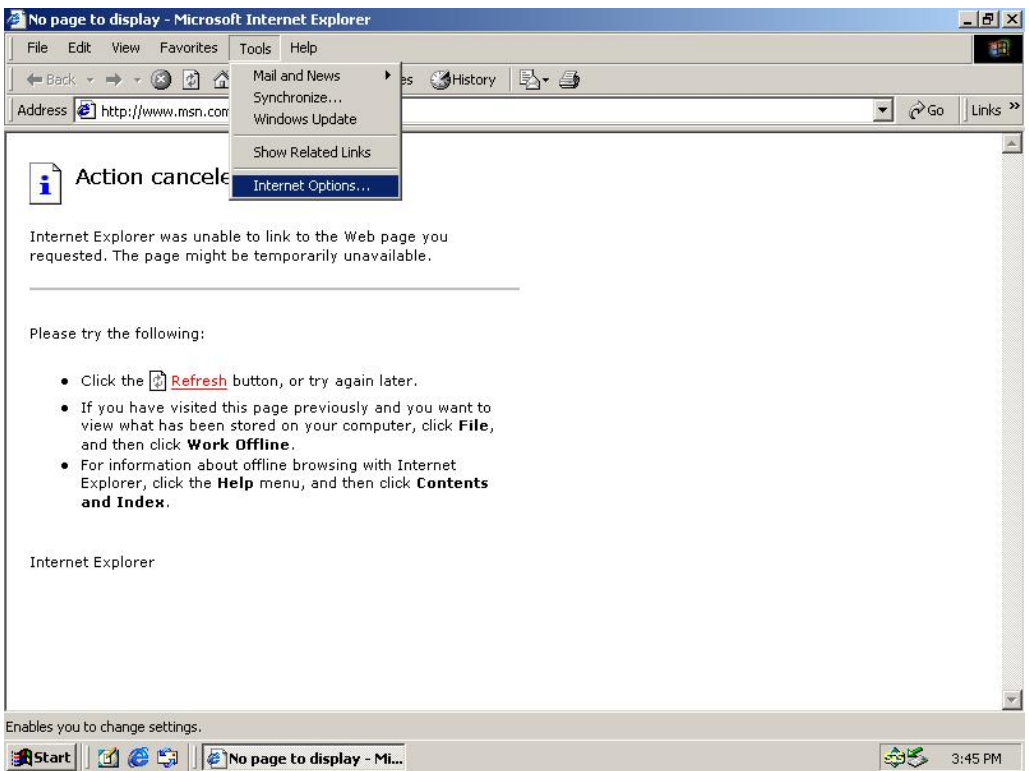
No page to display - Microsoft Internet Explorer

File Edit View Favorites Tools Help

Back Forward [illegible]es History

Address http://www.msn.com Go Links »

Mail and News
Synchronize...
Windows Update
Show Related Links
Internet Options...

Action cancele

Internet Explorer was unable to link to the Web page you requested. The page might be temporarily unavailable.

Please try the following:

- Click the Refresh button, or try again later.
- If you have visited this page previously and you want to view what has been stored on your computer, click **File**, and then click **Work Offline**.
- For information about offline browsing with Internet Explorer, click the **Help** menu, and then click **Contents and Index**.

Internet Explorer

Enables you to change settings.

Start No page to display - Mi... 3:45 PM